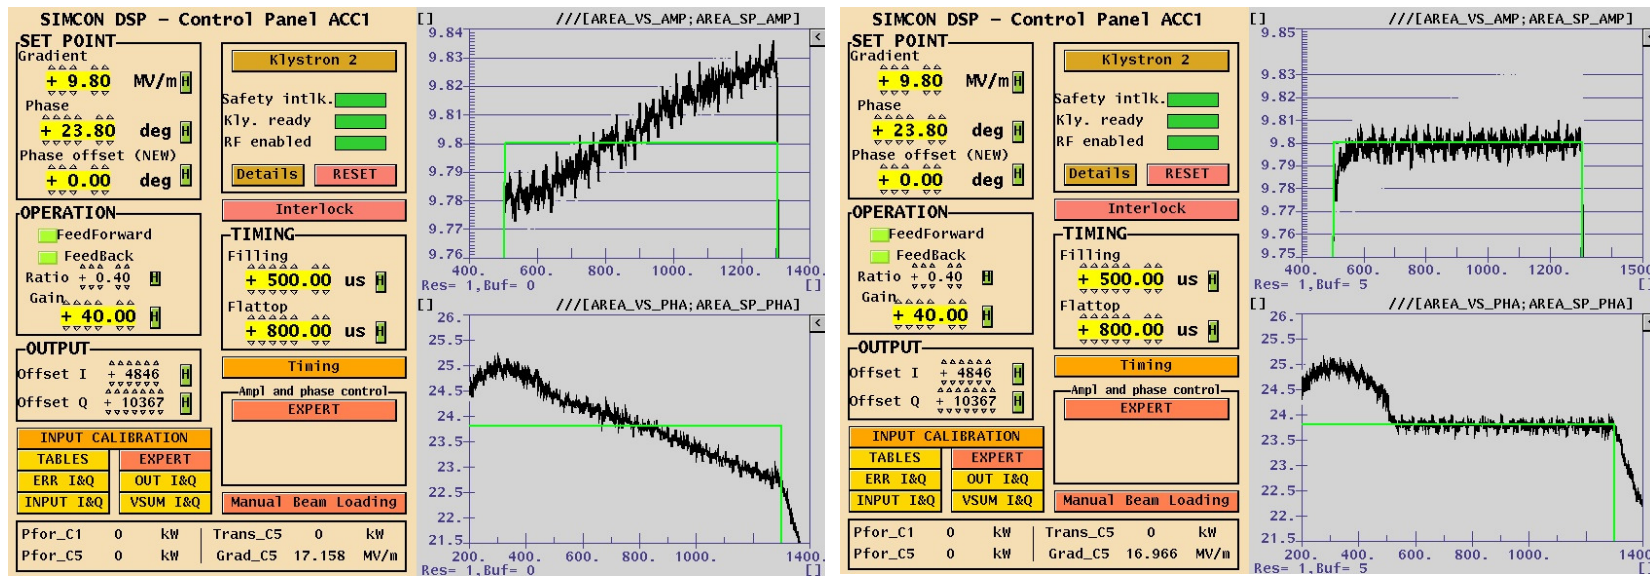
SIMCON DSP - Control Panel ACC1

SET POINT
Gradient
+ 9.80 MV/m H
Phase
+ 23.80 deg H
Phase offset (NEW)
+ 0.00 deg H

Klystron 2
Safety intlk.
Kly. ready
RF enabled
Details RESET
Interlock

OPERATION
FeedForward
FeedBack
Ratio + 0.40 H
Gain + 40.00 H

TIMING
Filling
+ 500.00 us H
Flattop
+ 800.00 us H
Timing

OUTPUT
Offset I + 4846 H
Offset Q + 10367 H

Ampl and phase control
EXPERT

INPUT CALIBRATION
TABLES EXPERT
ERR I&Q OUT I&Q
INPUT I&Q VSUM I&Q
Manual Beam Loading

| Pfor_C1 | 0 | kW | Trans_C5 | 0 | kW |
|---|---|---|---|---|---|
| Pfor_C5 | 0 | kW | Grad_C5 | 17.158 | MV/m |

[] ///[AREA_VS_AMP;AREA_SP_AMP]
9.84 9.83 9.82 9.81 9.8 9.79 9.78 9.77 9.76
400. 600. 800. 1000. 1200. 1400.
Res= 1,Buf= 0 []

[] ///[AREA_VS_PHA;AREA_SP_PHA]
26. 25.5 25. 24.5 24. 23.5 23. 22.5 22. 21.5
200. 400. 600. 800. 1000. 1400.
Res= 1,Buf= 0 []

SIMCON DSP - Control Panel ACC1

SET POINT
Gradient
+ 9.80 MV/m H
Phase
+ 23.80 deg H
Phase offset (NEW)
+ 0.00 deg H

Klystron 2
Safety intlk.
Kly. ready
RF enabled
Details RESET
Interlock

OPERATION
FeedForward
FeedBack
Ratio + 0.40 H
Gain + 40.00 H

TIMING
Filling
+ 500.00 us H
Flattop
+ 800.00 us H
Timing

OUTPUT
Offset I + 4846 H
Offset Q + 10367 H

Ampl and phase control
EXPERT

INPUT CALIBRATION
TABLES EXPERT
ERR I&Q OUT I&Q
INPUT I&Q VSUM I&Q
Manual Beam Loading

| Pfor_C1 | 0 | kW | Trans_C5 | 0 | kW |
|---|---|---|---|---|---|
| Pfor_C5 | 0 | kW | Grad_C5 | 16.966 | MV/m |

[] ///[AREA_VS_AMP;AREA_SP_AMP]
9.85 9.83 9.82 9.81 9.8 9.79 9.78 9.77 9.76 9.75
400. 600. 800. 1000. 1200. 1500
Res= 1,Buf= 5 []

[] ///[AREA_VS_PHA;AREA_SP_PHA]
26. 25.5 25. 24.5 24. 23.5 23. 22.5 22. 21.5
200. 400. 600. 800. 1000. 1400
Res= 1,Buf= 5